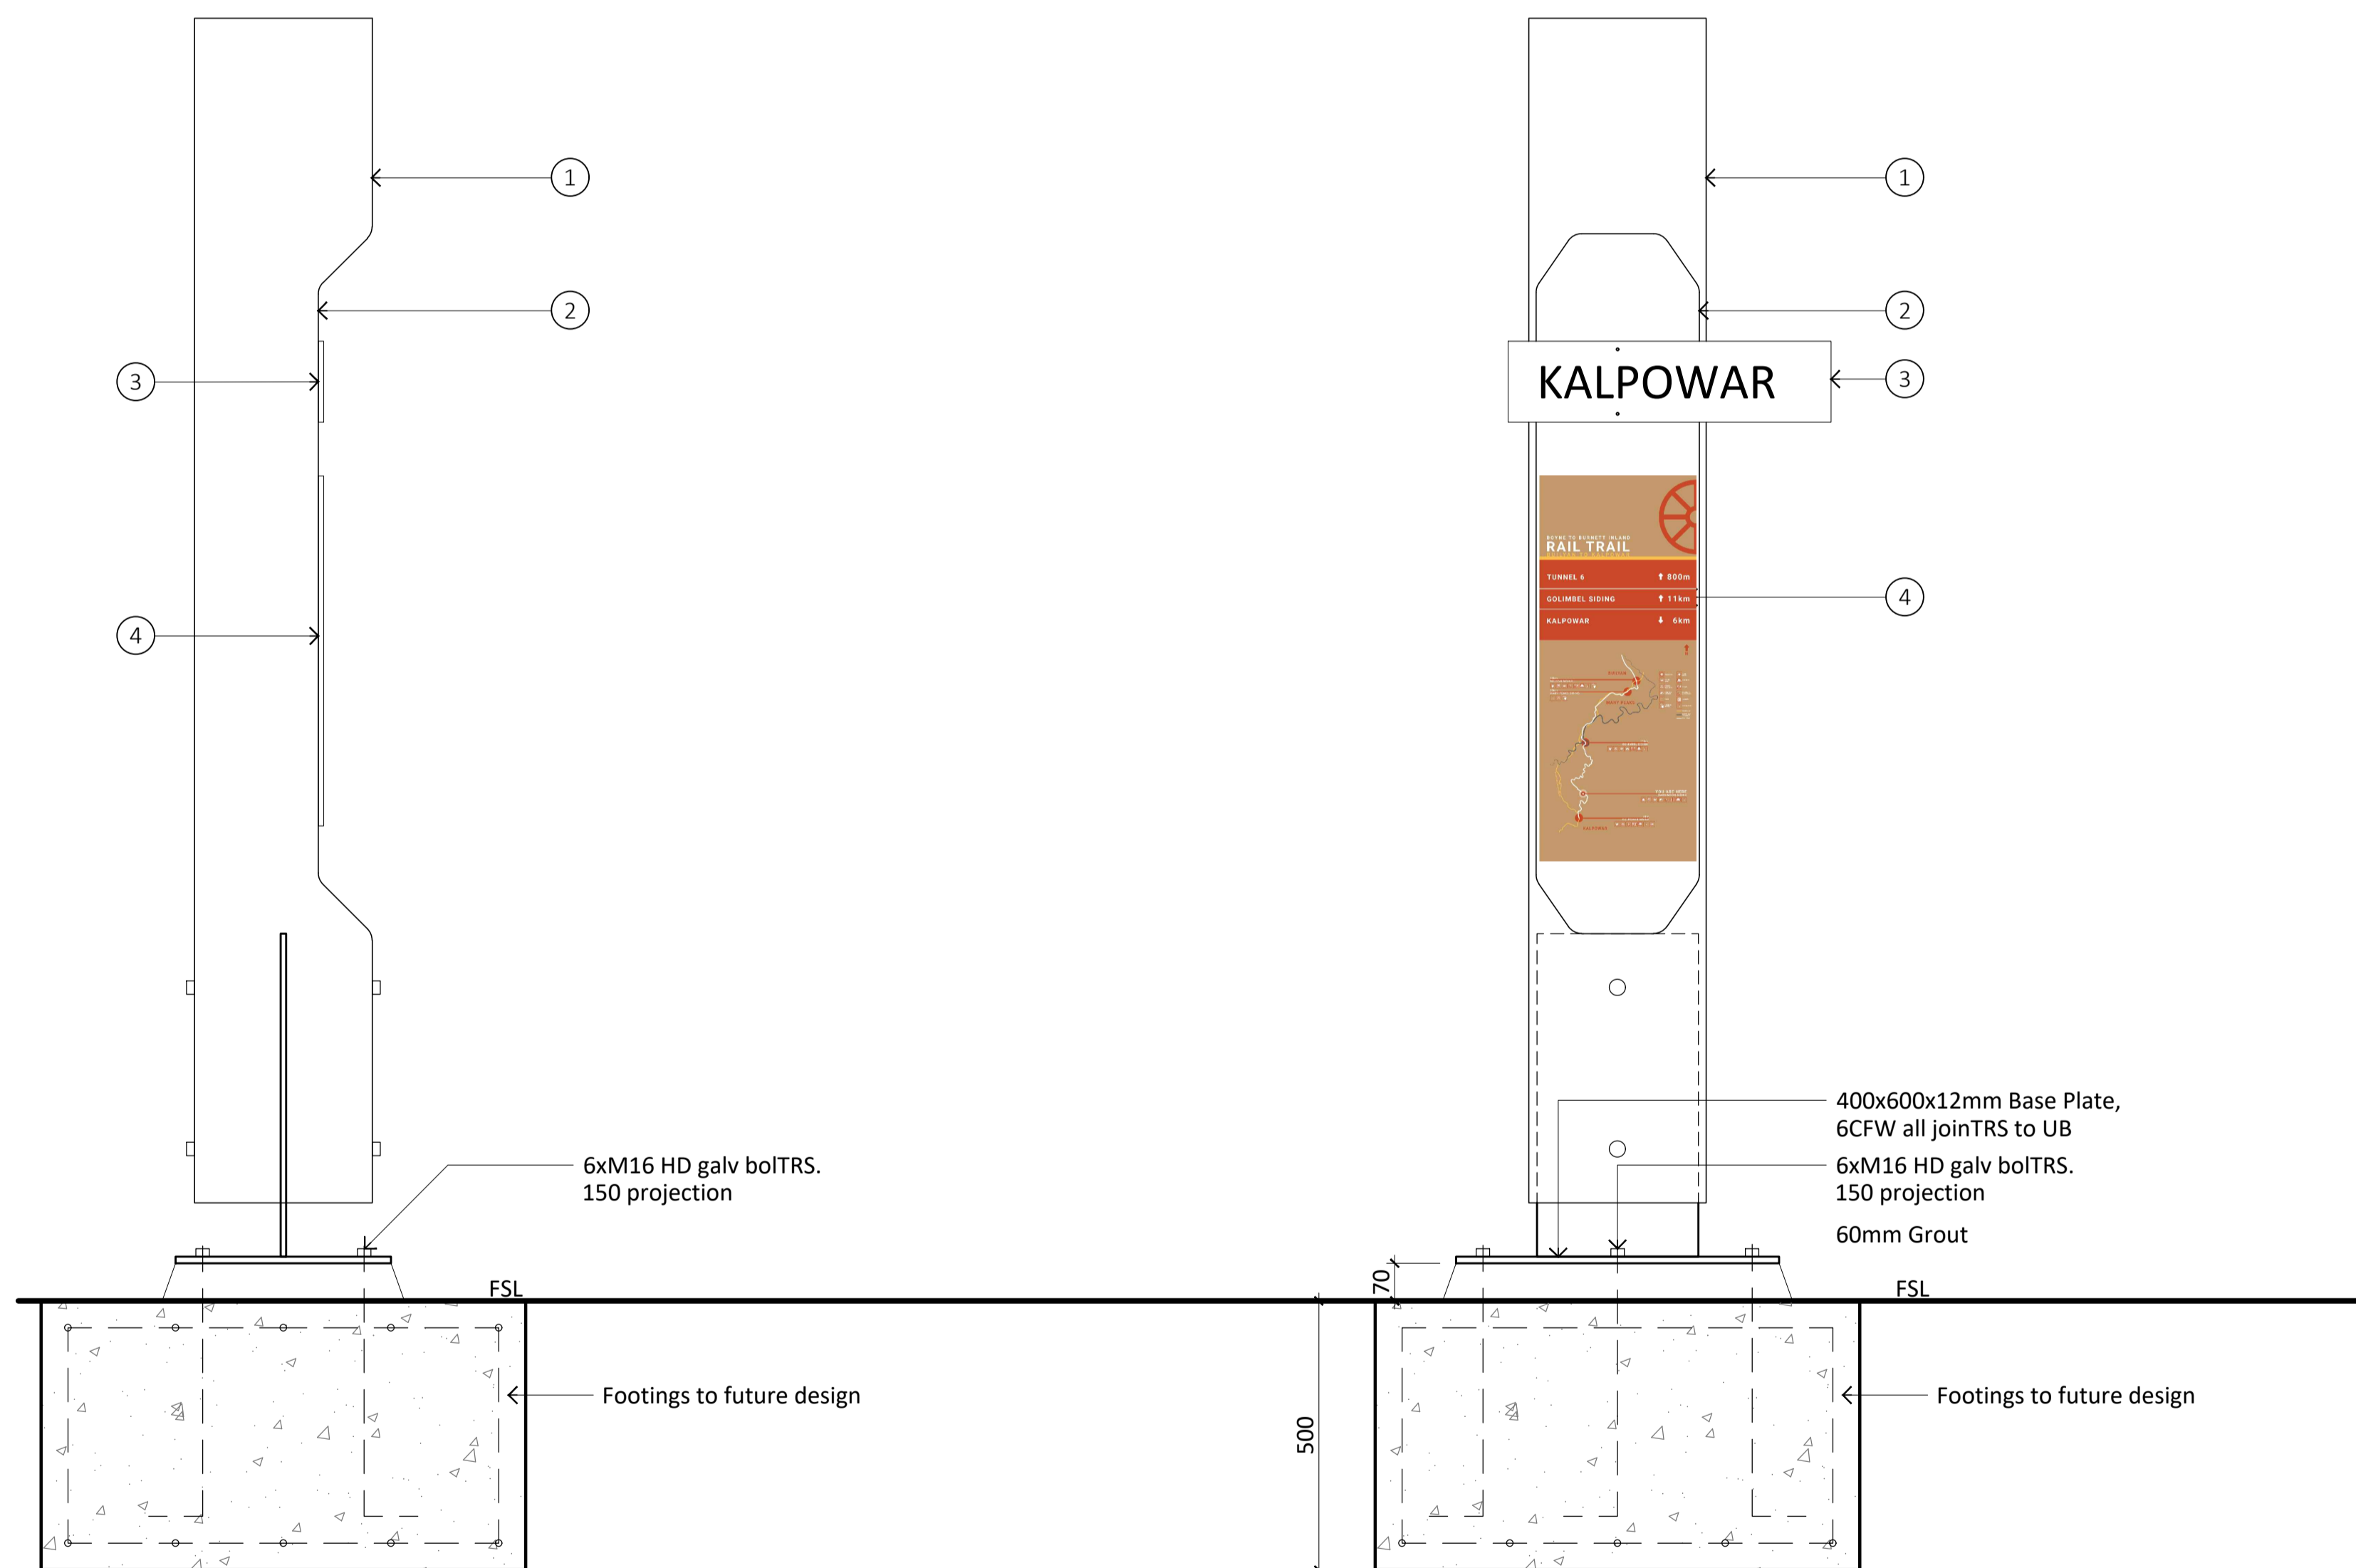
1
2
3
4
6xM16 HD galv bolTRS.
150 projection
FSL
Footings to future design

1
2
KALPOWAR
3
BOYNE TO BURNETT INLAND
RAIL TRAIL
TUNNEL 6 800m
GOLIMBEL SIDING 11km
KALPOWAR 6km
4
400x600x12mm Base Plate,
6CFW all joinTRS to UB
6xM16 HD galv bolTRS.
150 projection
60mm Grout
70
FSL
500
Footings to future design